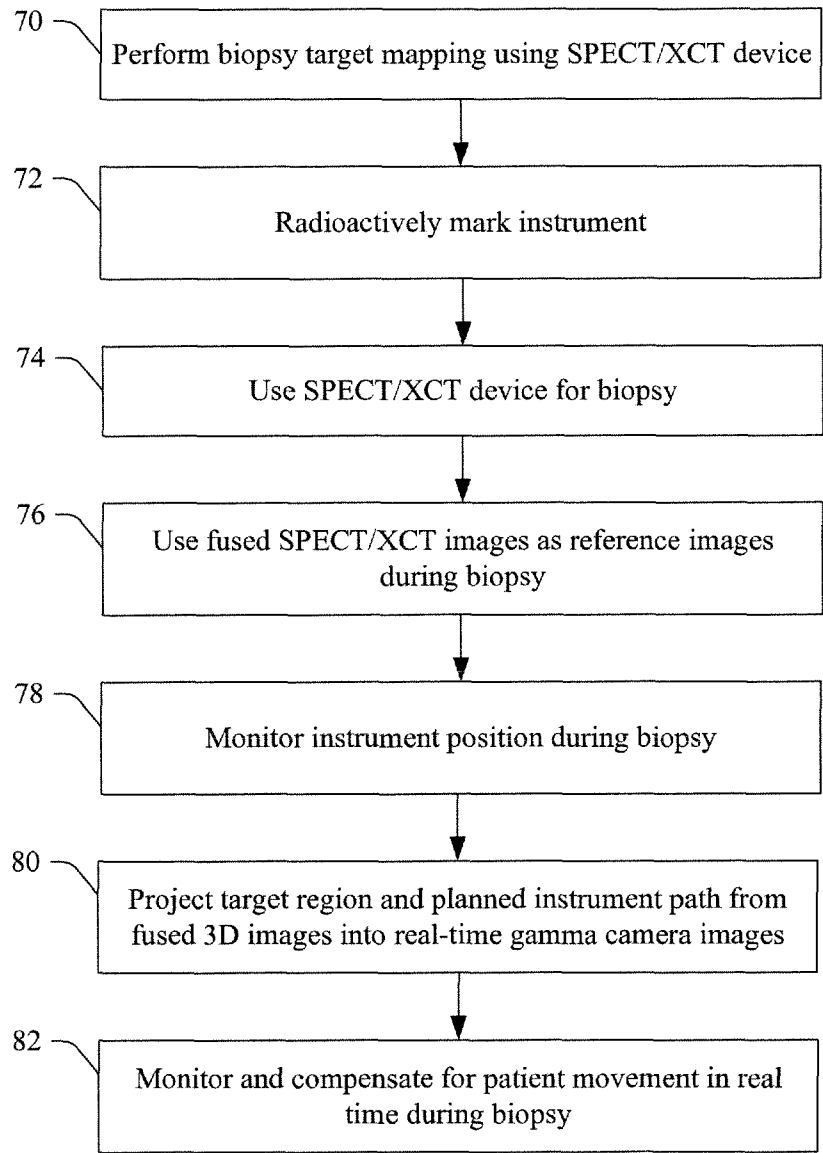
70

Perform biopsy target mapping using SPECT/XCT device

72

Radioactively mark instrument

74

Use SPECT/XCT device for biopsy

76

Use fused SPECT/XCT images as reference images during biopsy

78

Monitor instrument position during biopsy

80

Project target region and planned instrument path from fused 3D images into real-time gamma camera images

82

Monitor and compensate for patient movement in real time during biopsy